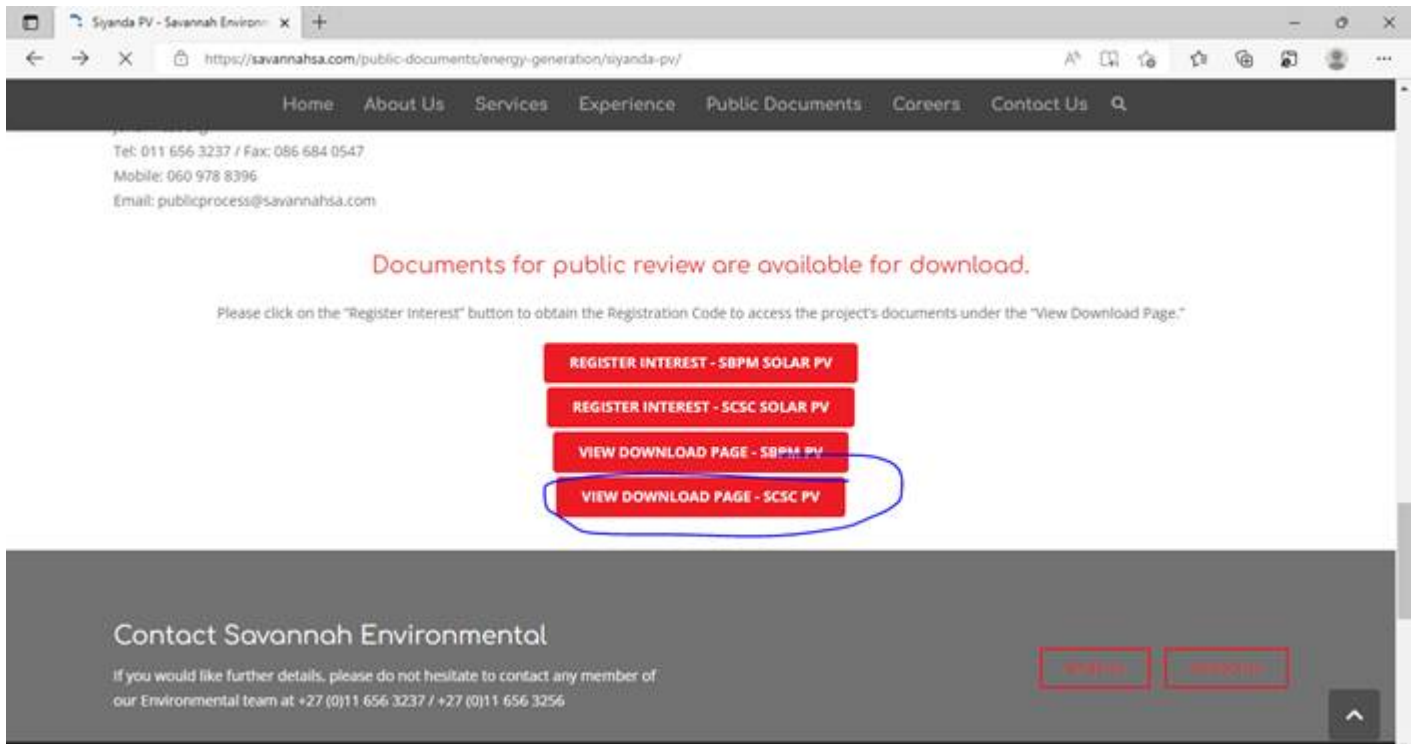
Siyanda PV - Savannah Environ ×

https://savannahsa.com/public-documents/energy-generation/siyanda-pv/

Home About Us Services Experience Public Documents Careers Contact Us

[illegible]
Tel: 011 656 3237 / Fax: 086 684 0547
Mobile: 060 978 8396
Email: publicprocess@savannahsa.com

Documents for public review are available for download.

Please click on the "Register Interest" button to obtain the Registration Code to access the project's documents under the "View Download Page."

REGISTER INTEREST - SBPM SOLAR PV

REGISTER INTEREST - SCSC SOLAR PV

VIEW DOWNLOAD PAGE - SBPM PV

VIEW DOWNLOAD PAGE - SCSC PV

Contact Savannah Environmental

If you would like further details, please do not hesitate to contact any member of our Environmental team at +27 (0)11 656 3237 / +27 (0)11 656 3256

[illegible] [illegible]